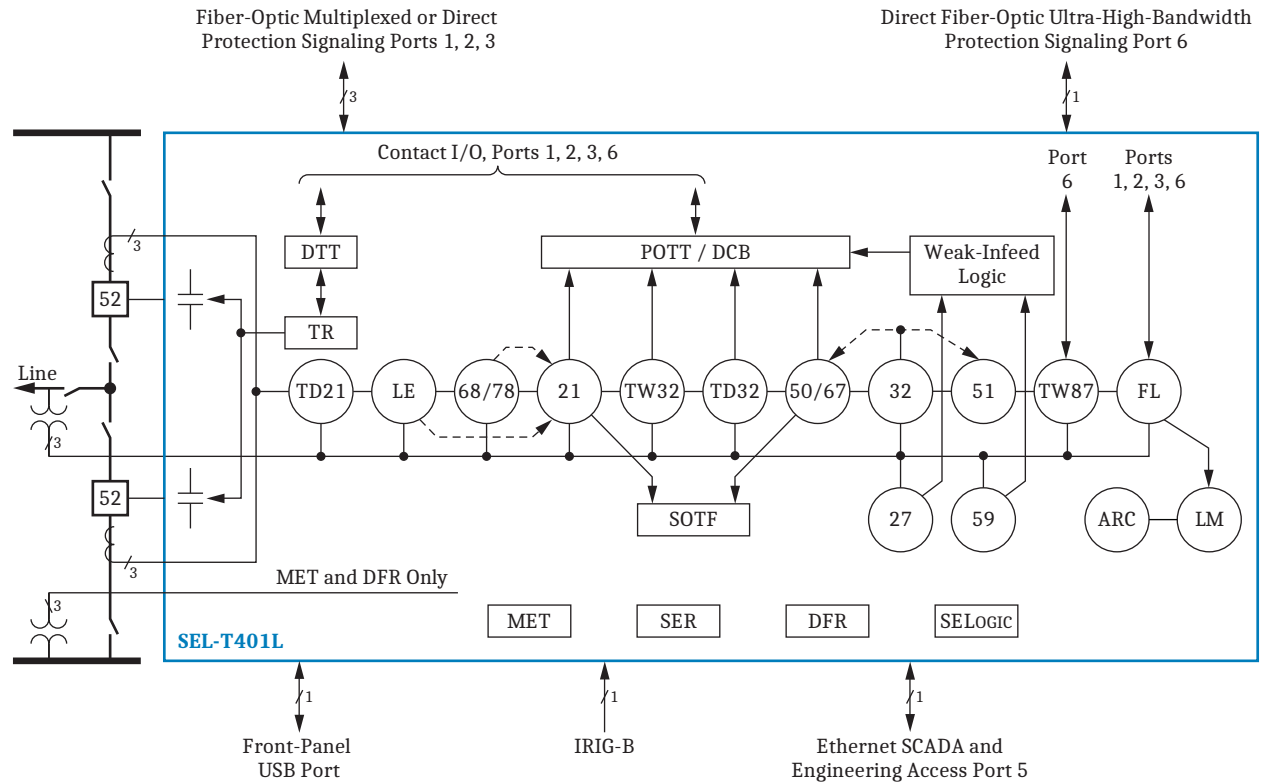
Fiber-Optic Multiplexed or Direct Protection Signaling Ports 1, 2, 3

Direct Fiber-Optic Ultra-High-Bandwidth Protection Signaling Port 6

3

1

Contact I/O, Ports 1, 2, 3, 6

Port 6

Ports 1, 2, 3, 6

3

DTT

POTT / DCB

Weak-Infeed Logic

52

TR

Line

TD21

LE

68/78

21

TW32

TD32

50/67

32

51

TW87

FL

3

52

SOTF

27

59

ARC

LM

3

MET and DFR Only

3

MET

SER

DFR

SELOGIC

SEL-T401L

1

1

1

Front-Panel USB Port

IRIG-B

Ethernet SCADA and Engineering Access Port 5